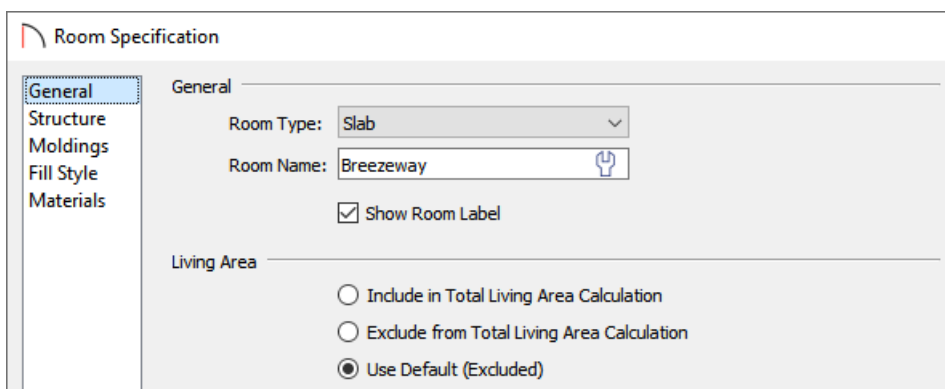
Room Specification

General
Structure
Moldings
Fill Style
Materials

General

Room Type: Slab

Room Name: Breezeway

Show Room Label

Living Area

Include in Total Living Area Calculation

Exclude from Total Living Area Calculation

Use Default (Excluded)